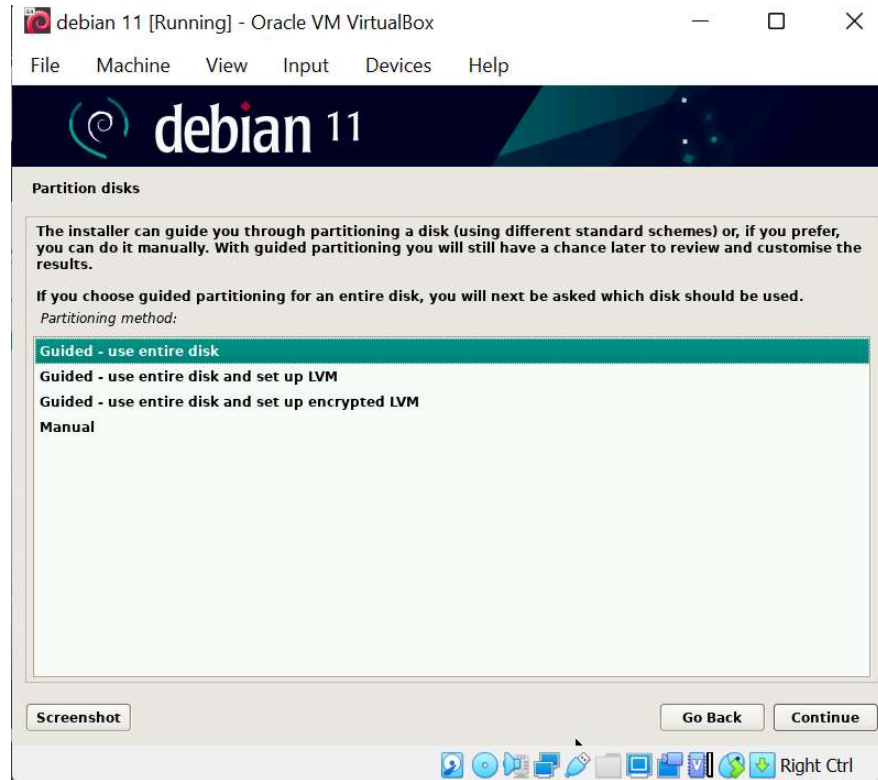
debian 11 [Running] - Oracle VM VirtualBox

File Machine View Input Devices Help

debian 11

Partition disks

The installer can guide you through partitioning a disk (using different standard schemes) or, if you prefer, you can do it manually. With guided partitioning you will still have a chance later to review and customise the results.

If you choose guided partitioning for an entire disk, you will next be asked which disk should be used.

Partitioning method:

Guided - use entire disk
Guided - use entire disk and set up LVM
Guided - use entire disk and set up encrypted LVM
Manual

Screenshot

Go Back

Continue

Right Ctrl